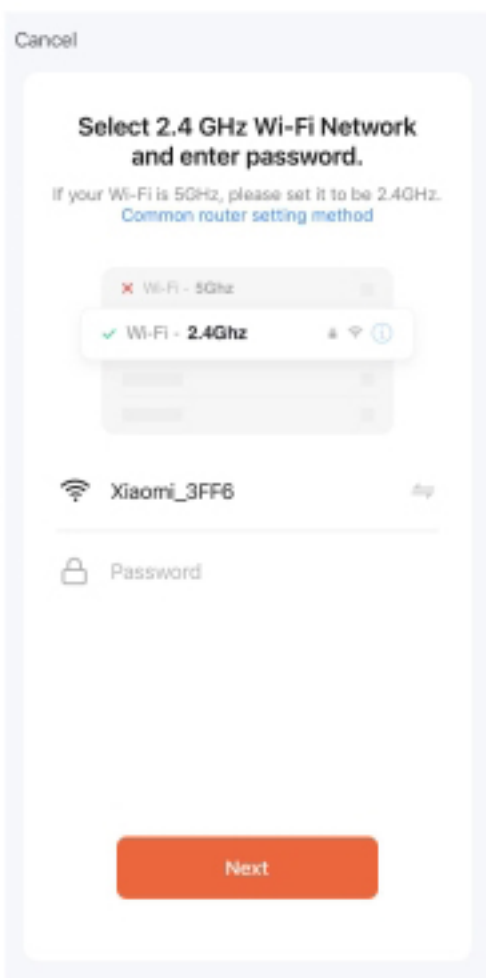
Cancel

Select 2.4 GHz Wi-Fi Network and enter password.

If your Wi-Fi is 5GHz, please set it to be 2.4GHz.
Common router setting method

✕ Wi-Fi - 5Ghz

✓ Wi-Fi - 2.4Ghz

Xiaomi_3FF6

Password

Next